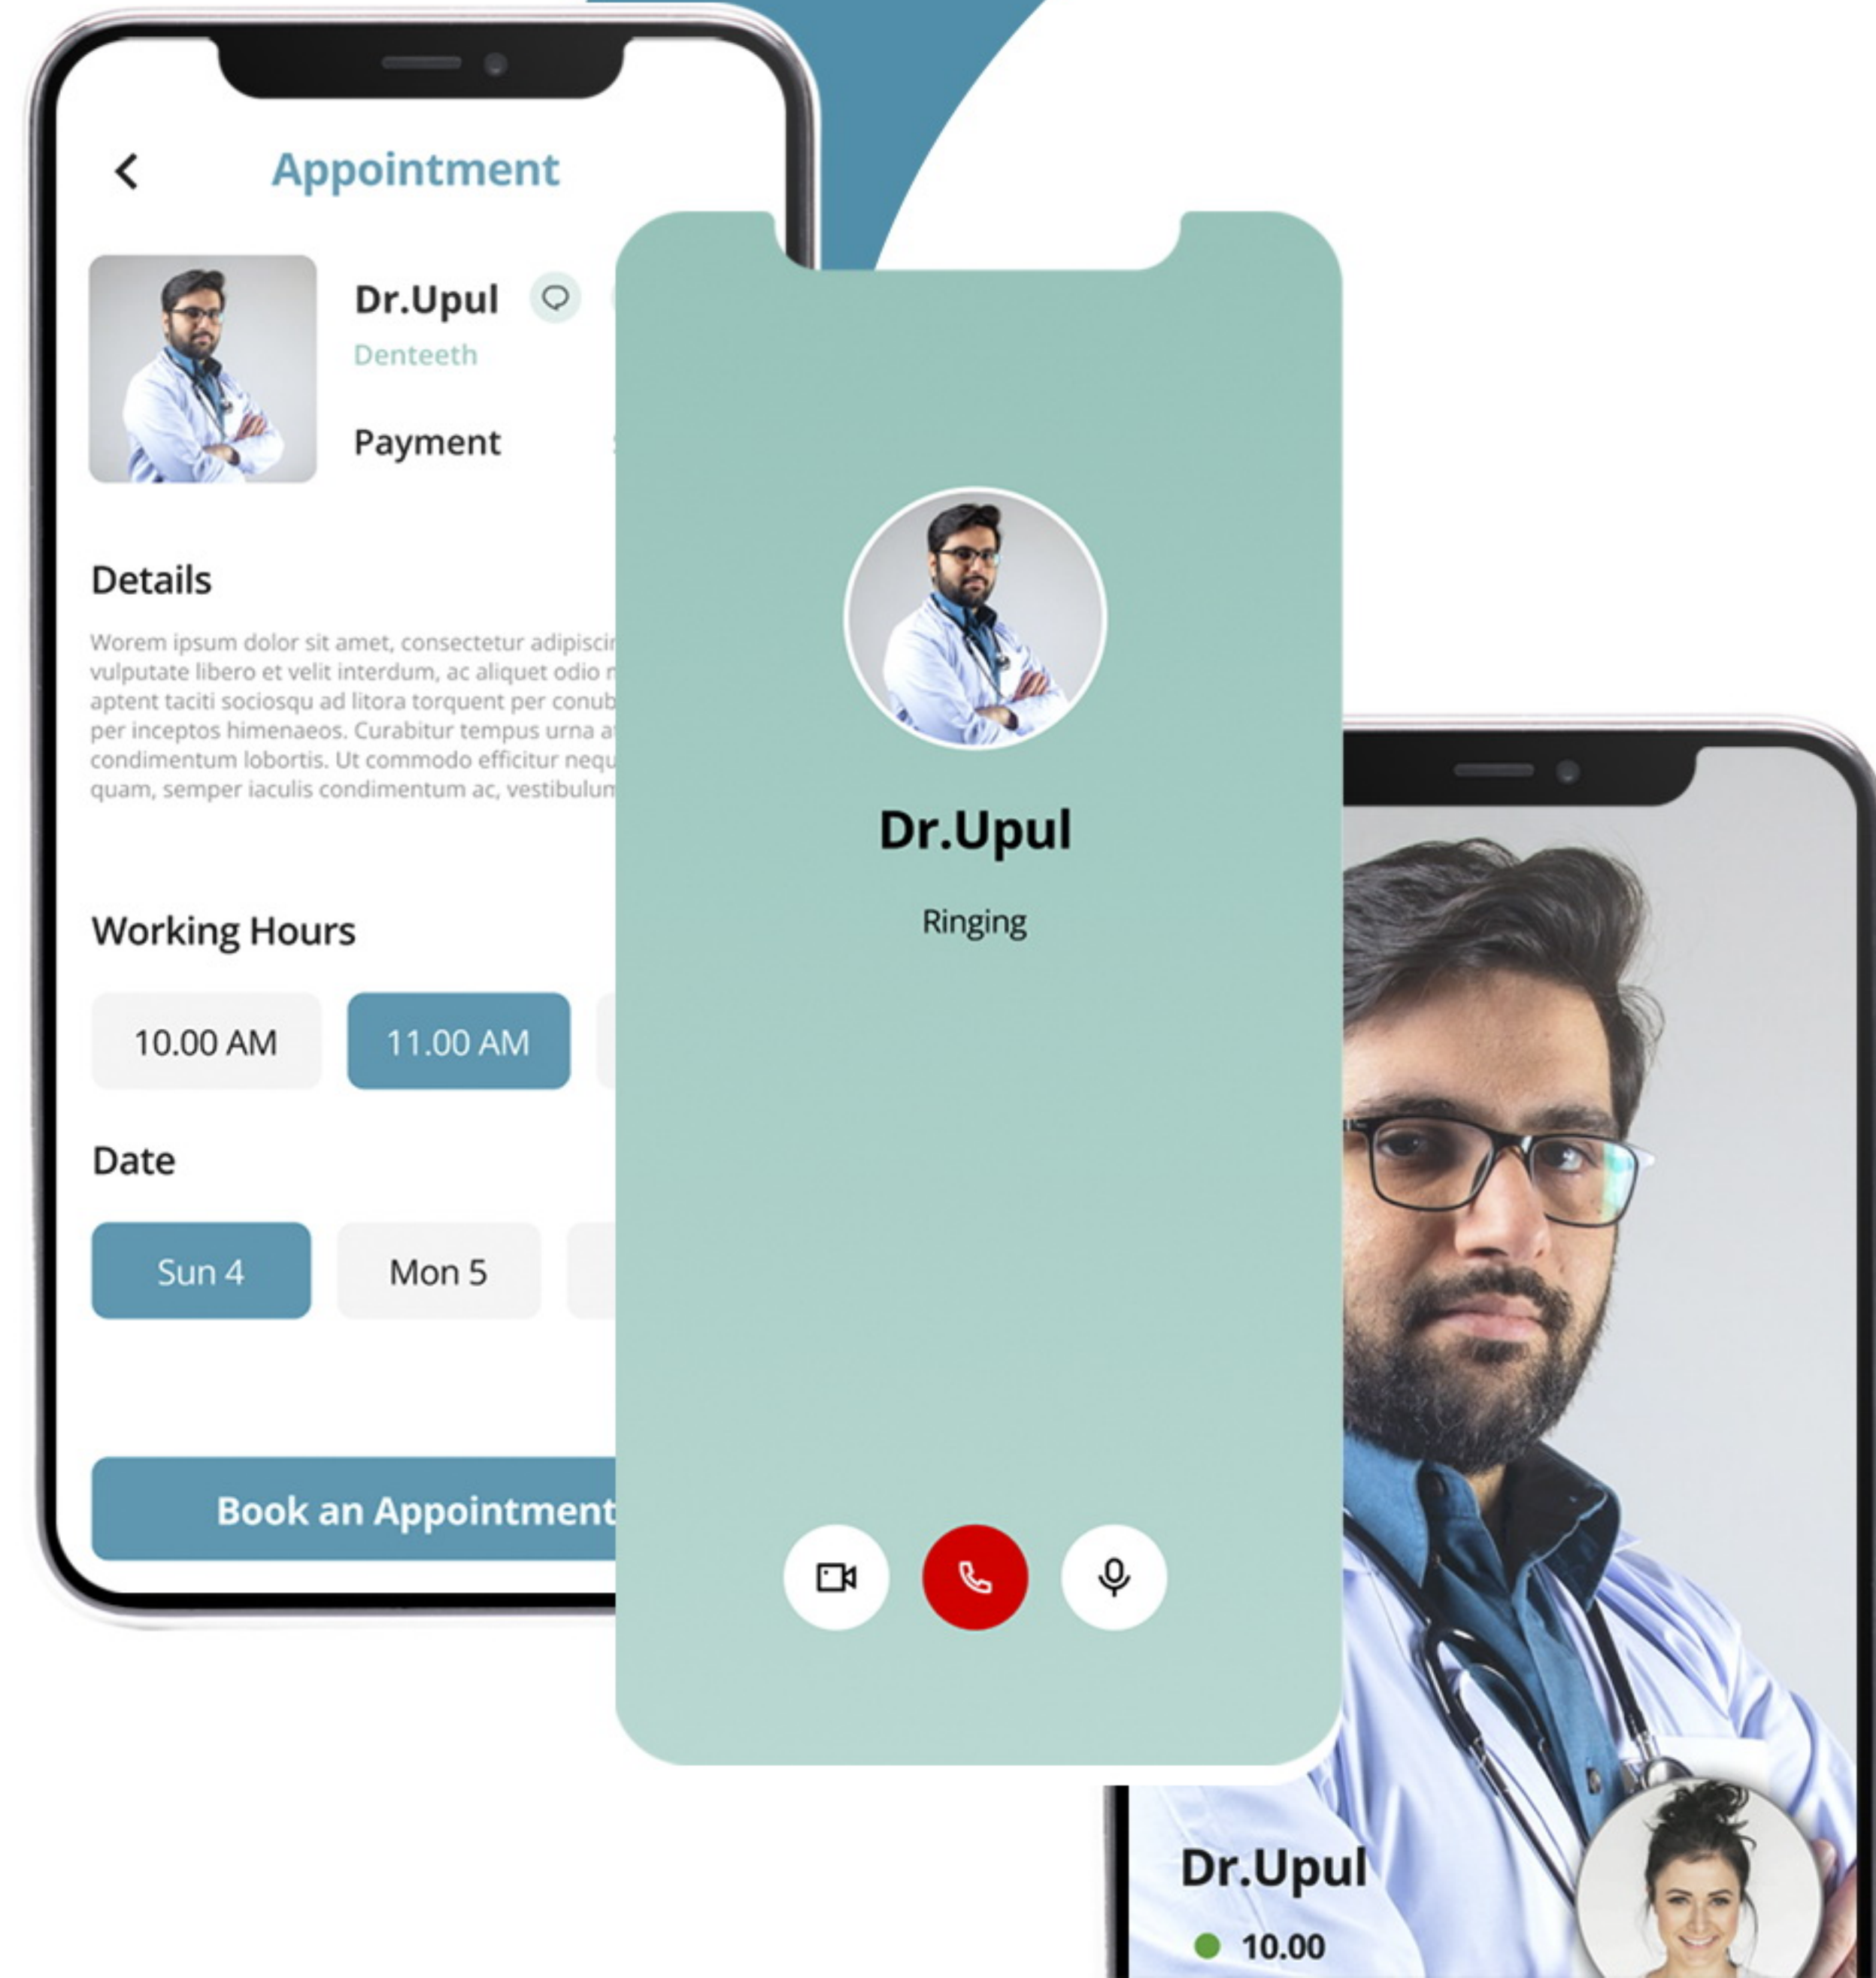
Appointment

Dr.Upul
Denteeth
Payment

Details

Worem ipsum dolor sit amet, consectetur adipiscir vulputate libero et velit interdum, ac aliquet odio r aptent taciti sociosqu ad litora torquent per conub per inceptos himenaeos. Curabitur tempus urna a condimentum lobortis. Ut commodo efficitur nequ quam, semper iaculis condimentum ac, vestibulur

Working Hours

10.00 AM
11.00 AM

Date

Sun 4
Mon 5

Book an Appointment

Dr.Upul
Ringing

Dr.Upul
10.00